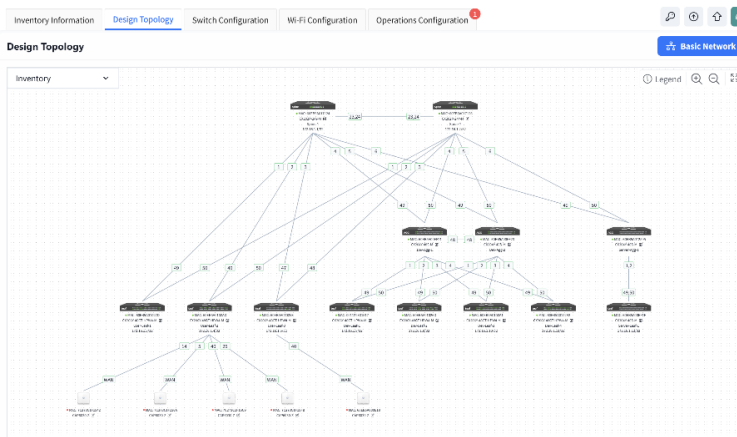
Inventory Information
Design Topology
Switch Configuration
Wi-Fi Configuration
Operations Configuration
1

Design Topology
Basic Network

Inventory
Legend

23,24
23,24
1
2
3
4
5
6
1
2
3
4
5
6
49
50
49
50
49
50
49
50
49
50
49
50
1
2
3
4
1
2
3
4
49
50
49
50
49
50
49
50
1,2
49,50
24
3
48
25
48
WAN
WAN
WAN
WAN
WAN